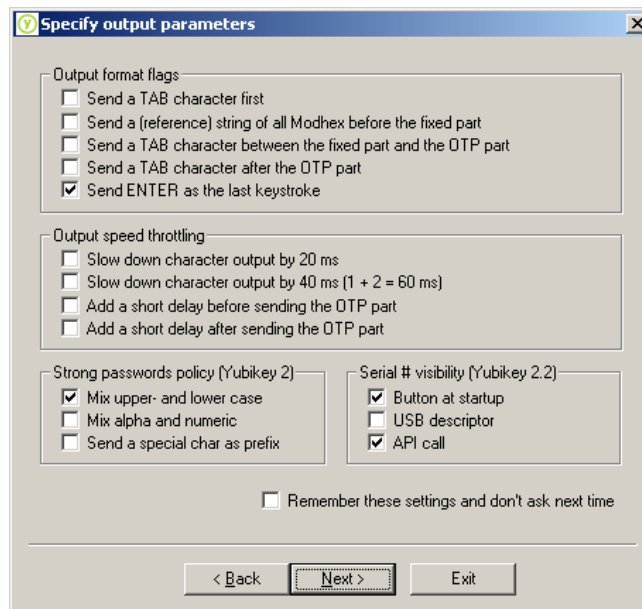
Specify output parameters

Output format flags
Send a TAB character first
Send a (reference) string of all Modhex before the fixed part
Send a TAB character between the fixed part and the OTP part
Send a TAB character after the OTP part
Send ENTER as the last keystroke

Output speed throttling
Slow down character output by 20 ms
Slow down character output by 40 ms (1 + 2 = 60 ms)
Add a short delay before sending the OTP part
Add a short delay after sending the OTP part

Strong passwords policy (Yubikey 2)
Mix upper- and lower case
Mix alpha and numeric
Send a special char as prefix

Serial # visibility (Yubikey 2.2)
Button at startup
USB descriptor
API call

Remember these settings and don't ask next time

< Back
Next >
Exit